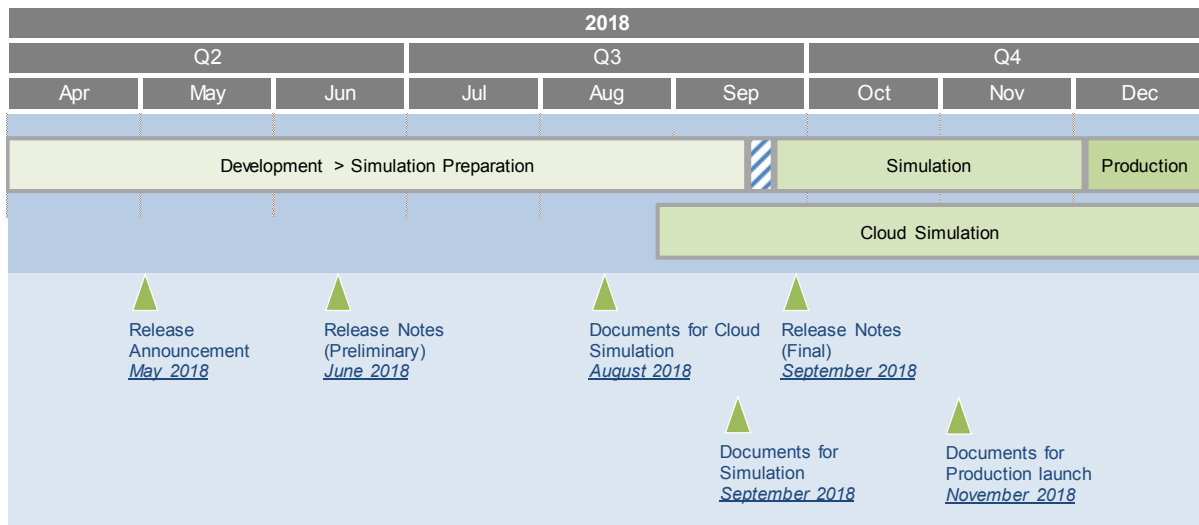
2018

| Q2 | | | Q3 | | | Q4 | | |
|---|---|---|---|---|---|---|---|---|
| Apr | May | Jun | Jul | Aug | Sep | Oct | Nov | Dec |

Development > Simulation Preparation

Simulation

Production

Cloud Simulation

Release Announcement
May 2018

Release Notes (Preliminary)
June 2018

Documents for Cloud Simulation
August 2018

Release Notes (Final)
September 2018

Documents for Simulation
September 2018

Documents for Production launch
November 2018